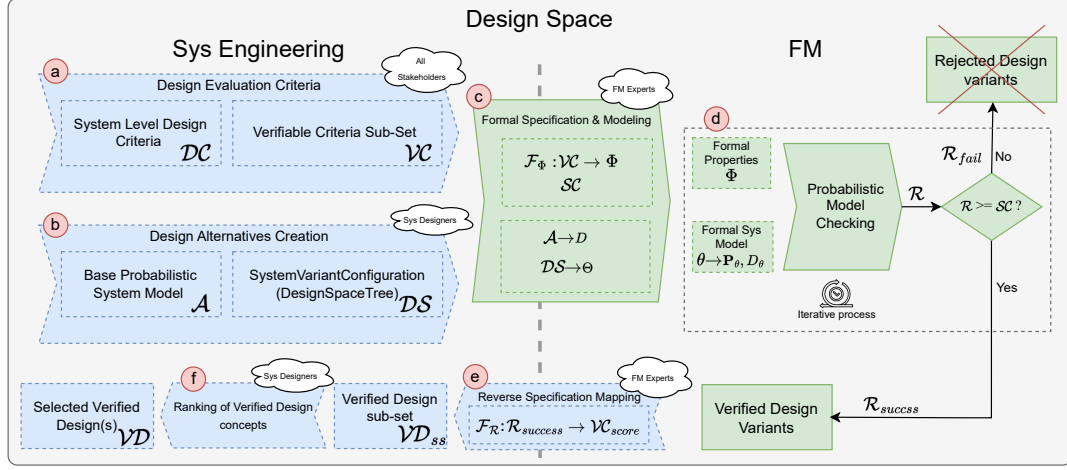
Design Space

Sys Engineering

All Stakeholders

a

Design Evaluation Criteria

System Level Design Criteria $\mathcal{DC}$

Verifiable Criteria Sub-Set $\mathcal{VC}$

b

Sys Designers

Design Alternatives Creation

Base Probabilistic System Model $\mathcal{A}$

SystemVariantConfiguration (DesignSpaceTree) $\mathcal{DS}$

c

FM Experts

Formal Specification & Modeling

$\mathcal{F}_\Phi : \mathcal{VC} \rightarrow \Phi$

$\mathcal{SC}$

$\mathcal{A} \rightarrow D$

$\mathcal{DS} \rightarrow \Theta$

FM

Rejected Design variants

d

Formal Properties $\Phi$

Formal Sys Model $\theta \rightarrow \mathbf{P}_\theta, D_\theta$

Probabilistic Model Checking

$\mathcal{R}$

$\mathcal{R} >= \mathcal{SC}$ ?

$\mathcal{R}_{fail}$

No

Yes

Iterative process

Selected Verified Design(s) $\mathcal{VD}$

f

Sys Designers

Ranking of Verified Design concepts

Verified Design sub-set $\mathcal{VD}_{ss}$

e

FM Experts

Reverse Specification Mapping

$\mathcal{F}_\mathcal{R} : \mathcal{R}_{success} \rightarrow \mathcal{VC}_{score}$

Verified Design Variants

$\mathcal{R}_{succss}$